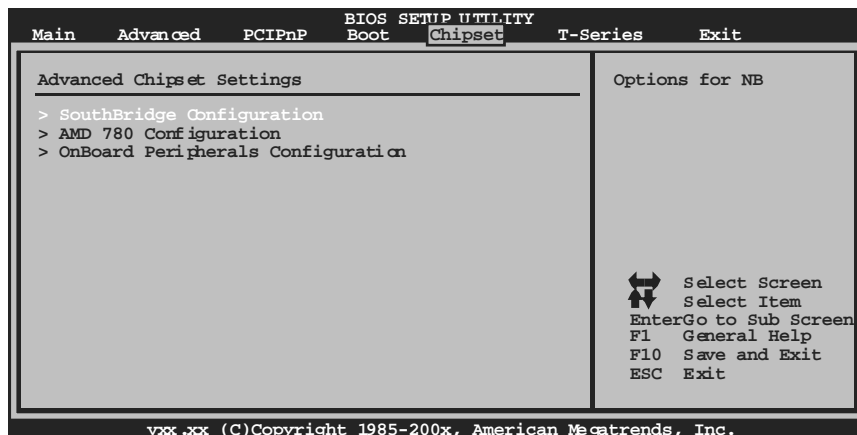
BIOS SETUP UTILITY

Main Advanced PCIPnP Boot Chipset T-Series Exit

Advanced Chipset Settings

> SouthBridge Configuration
> AMD 780 Configuration
> OnBoard Peripherals Configuration

Options for NB

Select Screen
Select Item
EnterGo to Sub Screen
F1 General Help
F10 Save and Exit
ESC Exit

vxx.xx (C)Copyright 1985-200x, American Megatrends, Inc.